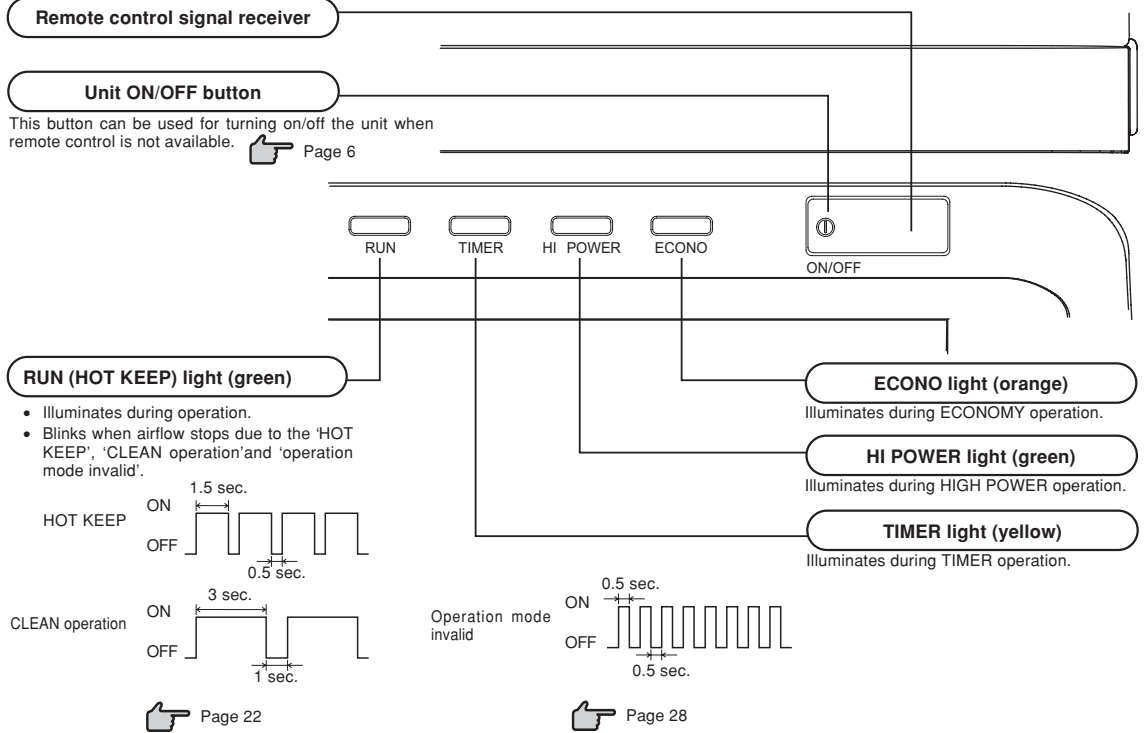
Remote control signal receiver

Unit ON/OFF button

This button can be used for turning on/off the unit when remote control is not available. Page 6

RUN TIMER HI POWER ECONO

ON/OFF

RUN (HOT KEEP) light (green)

• Illuminates during operation.
• Blinks when airflow stops due to the 'HOT KEEP', 'CLEAN operation'and 'operation mode invalid'.

HOT KEEP ON OFF 1.5 sec. 0.5 sec.

CLEAN operation ON OFF 3 sec. 1 sec.

Page 22

ECONO light (orange)

Illuminates during ECONOMY operation.

HI POWER light (green)

Illuminates during HIGH POWER operation.

TIMER light (yellow)

Illuminates during TIMER operation.

Operation mode invalid ON OFF 0.5 sec. 0.5 sec.

Page 28